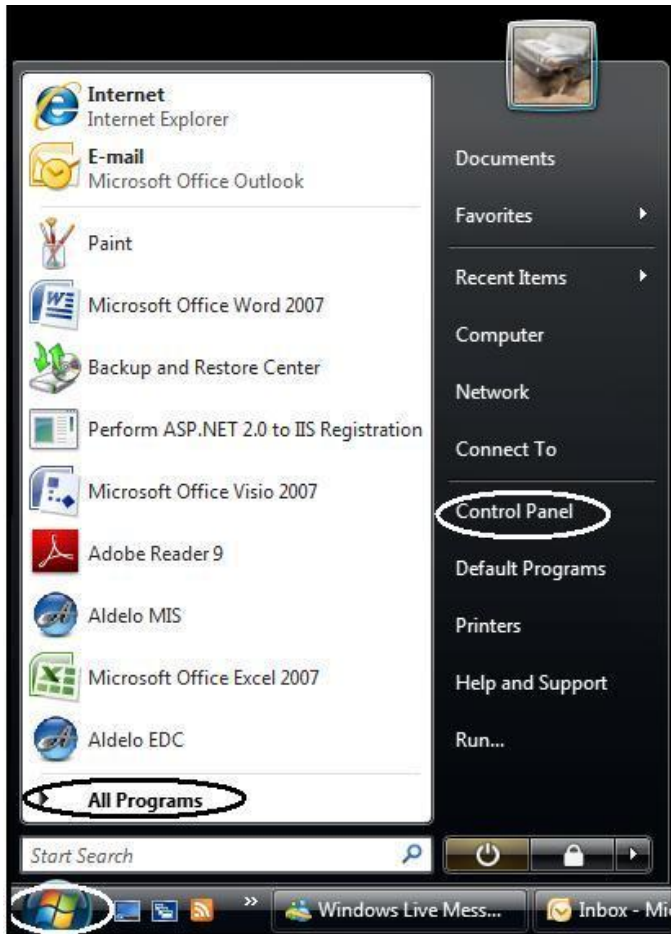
Internet
Internet Explorer

E-mail
Microsoft Office Outlook

Paint

Microsoft Office Word 2007

Backup and Restore Center

Perform ASP.NET 2.0 to IIS Registration

Microsoft Office Visio 2007

Adobe Reader 9

Aldelo MIS

Microsoft Office Excel 2007

Aldelo EDC

All Programs

Start Search

Documents

Favorites

Recent Items

Computer

Network

Connect To

Control Panel

Default Programs

Printers

Help and Support

Run...

Windows Live Mess...

Inbox - Mi